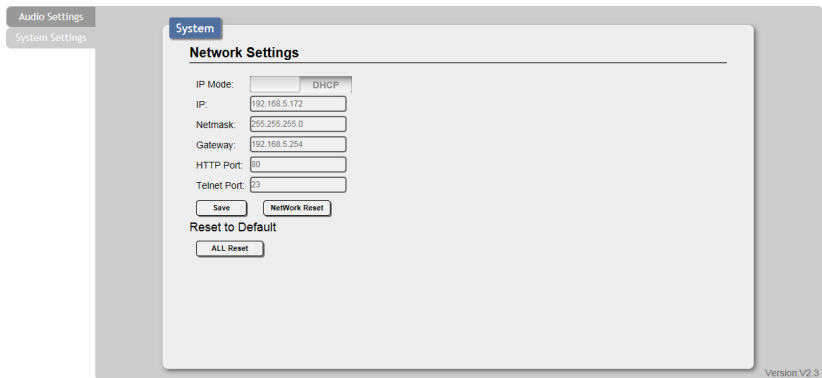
Audio Settings
System Settings

System

Network Settings

IP Mode: DHCP
IP: 192.168.5.172
Netmask: 255.255.255.0
Gateway: 192.168.5.254
HTTP Port: 80
Telnet Port: 23

Save
NetWork Reset

Reset to Default

ALL Reset

Version:V2.3